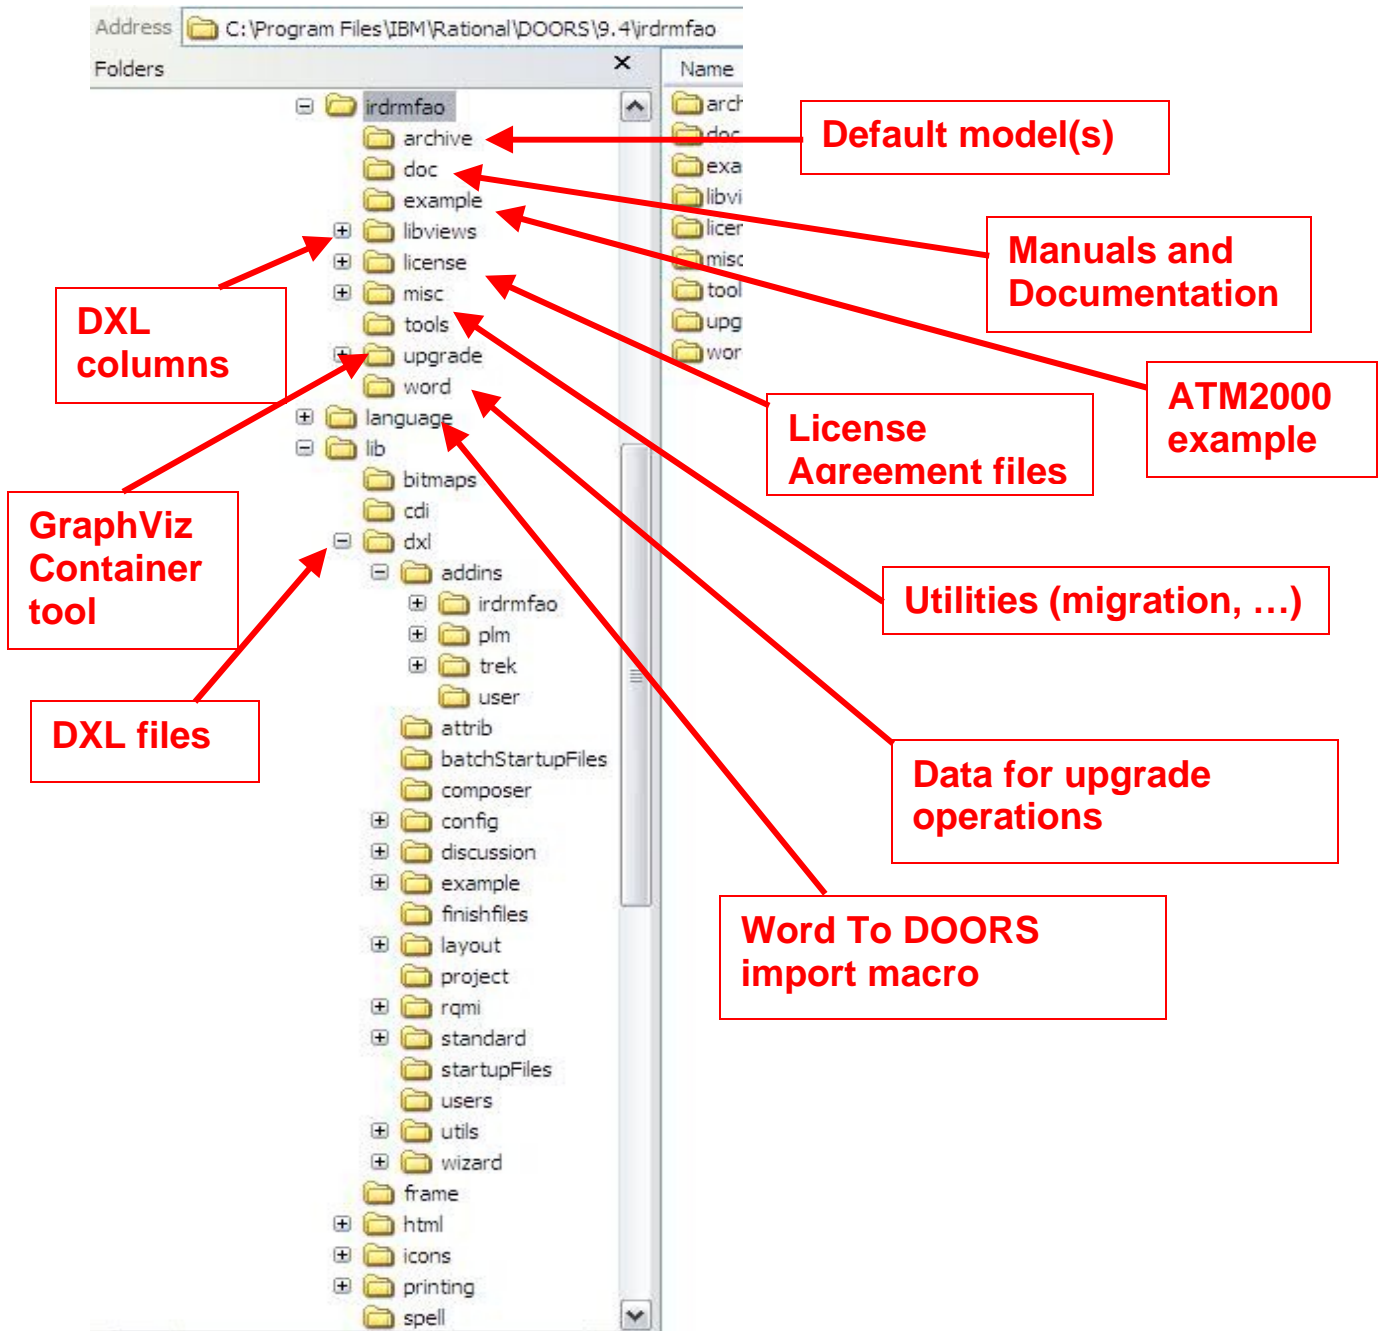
Address C:\Program Files\IBM\Rational\DOORS\9.4\irdrmfao

Folders ×

irdrmfao
archive
doc
example
libviews
license
misc
tools
upgrade
word
language
lib
bitmaps
cdi
dxl
addins
irdrmfao
plm
trek
user
attrib
batchStartupFiles
composer
config
discussion
example
finishfiles
layout
project
rqmi
standard
startupFiles
users
utils
wizard
frame
html
icons
printing
spell

Name
arch
doc
exa
libvi
licer
misc
tool
upg
wor

Default model(s)

Manuals and Documentation

ATM2000 example

License Agreement files

Utilities (migration, …)

Data for upgrade operations

Word To DOORS import macro

DXL columns

GraphViz Container tool

DXL files